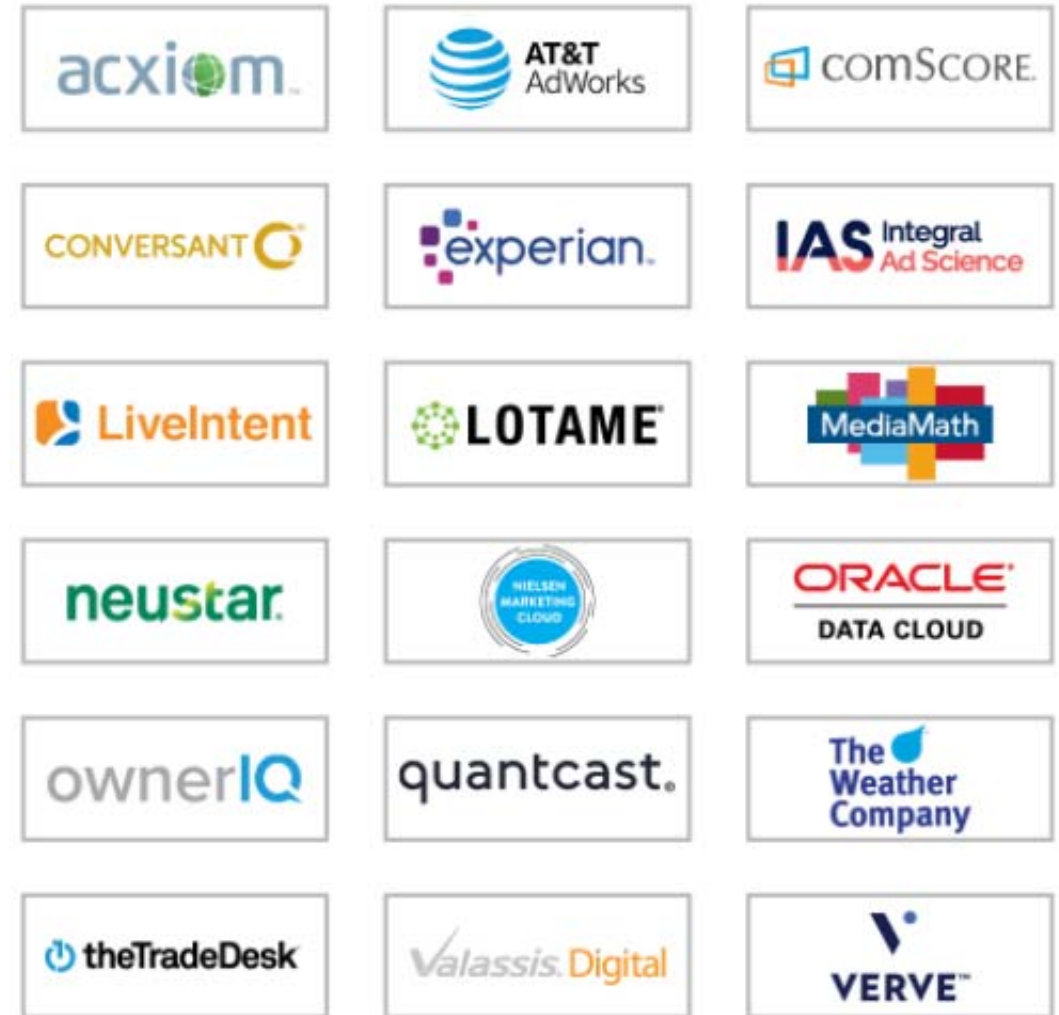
acxiom

AT&T AdWorks

comSCORE

CONVERSANT

experian

IAS Integral Ad Science

LiveIntent

LOTAME

MediaMath

neustar

NIELSEN MARKETING CLOUD

ORACLE DATA CLOUD

ownerIQ

quantcast

The Weather Company

theTradeDesk

Valassis Digital

VERVE